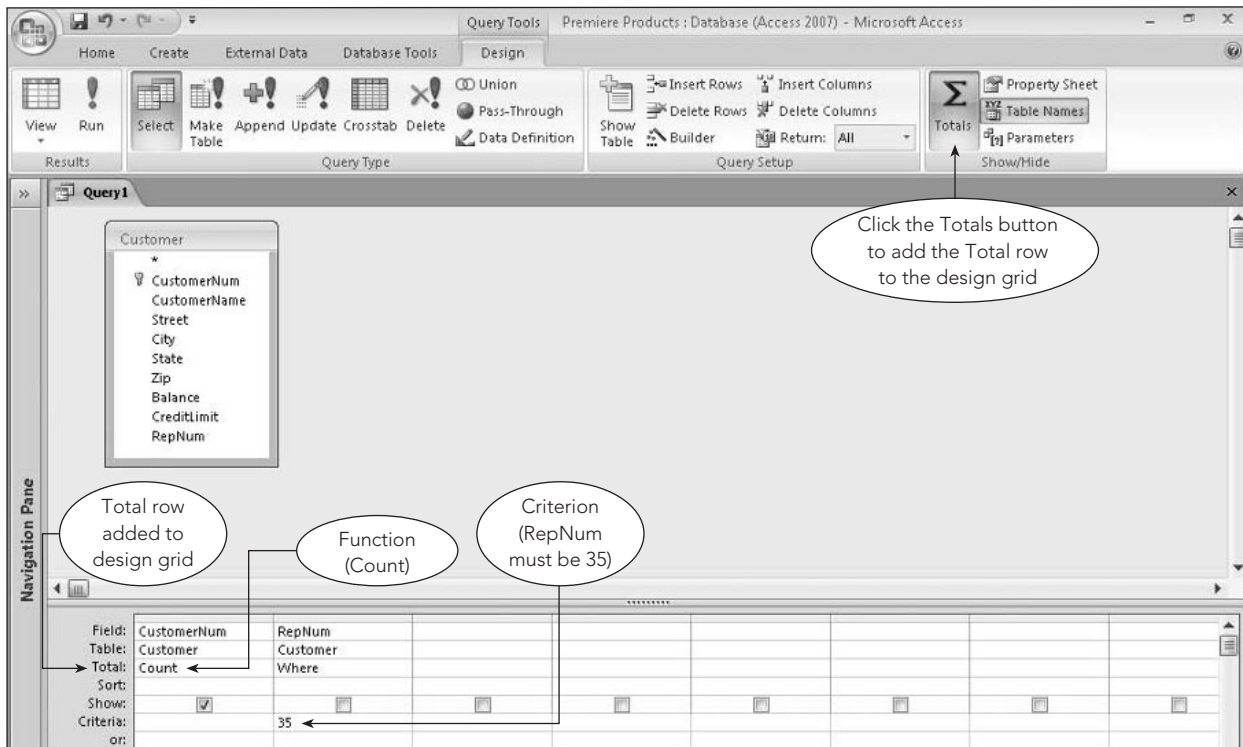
Query Tools Premiere Products : Database (Access 2007) - Microsoft Access

Home Create External Data Database Tools Design

View Run
Results

Select Make Table Append Update Crosstab Delete
Union
Pass-Through
Data Definition
Query Type

Show Table
Insert Rows
Delete Rows
Builder
Insert Columns
Delete Columns
Return: All
Query Setup

Totals
Property Sheet
Table Names
Parameters
Show/Hide

Query1

Click the Totals button to add the Total row to the design grid

Customer
*
CustomerNum
CustomerName
Street
City
State
Zip
Balance
CreditLimit
RepNum

Navigation Pane

Total row added to design grid

Function (Count)

Criterion (RepNum must be 35)

| Field: | CustomerNum | RepNum | | | | | | |
|---|---|---|---|---|---|---|---|---|
| Table: | Customer | Customer | | | | | | |
| Total: | Count | Where | | | | | | |
| Sort: | | | | | | | | |
| Show: | | | | | | | | |
| Criteria: | | 35 | | | | | | |
| or: | | | | | | | | |